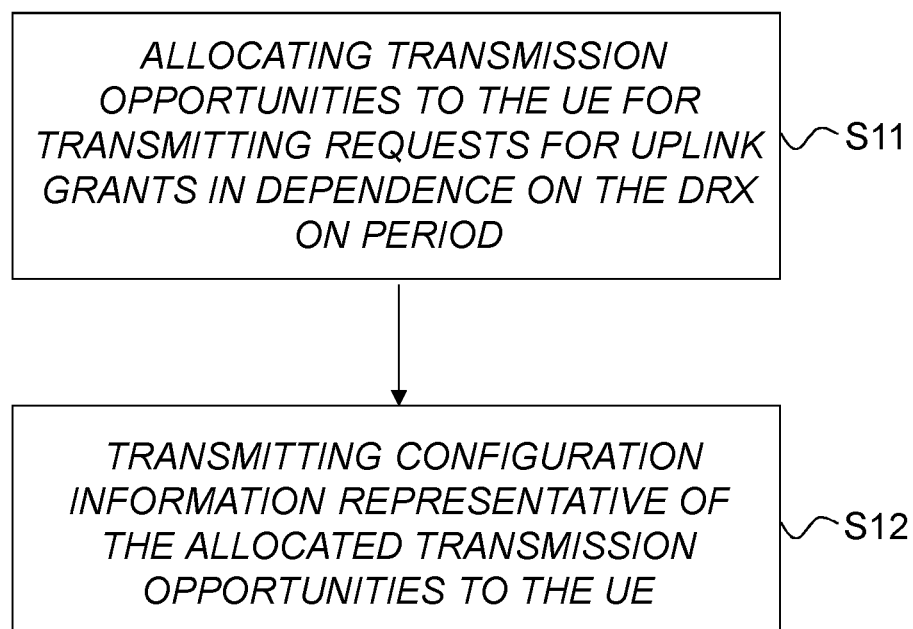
ALLOCATING TRANSMISSION OPPORTUNITIES TO THE UE FOR TRANSMITTING REQUESTS FOR UPLINK GRANTS IN DEPENDENCE ON THE DRX ON PERIOD

S11

TRANSMITTING CONFIGURATION INFORMATION REPRESENTATIVE OF THE ALLOCATED TRANSMISSION OPPORTUNITIES TO THE UE

S12